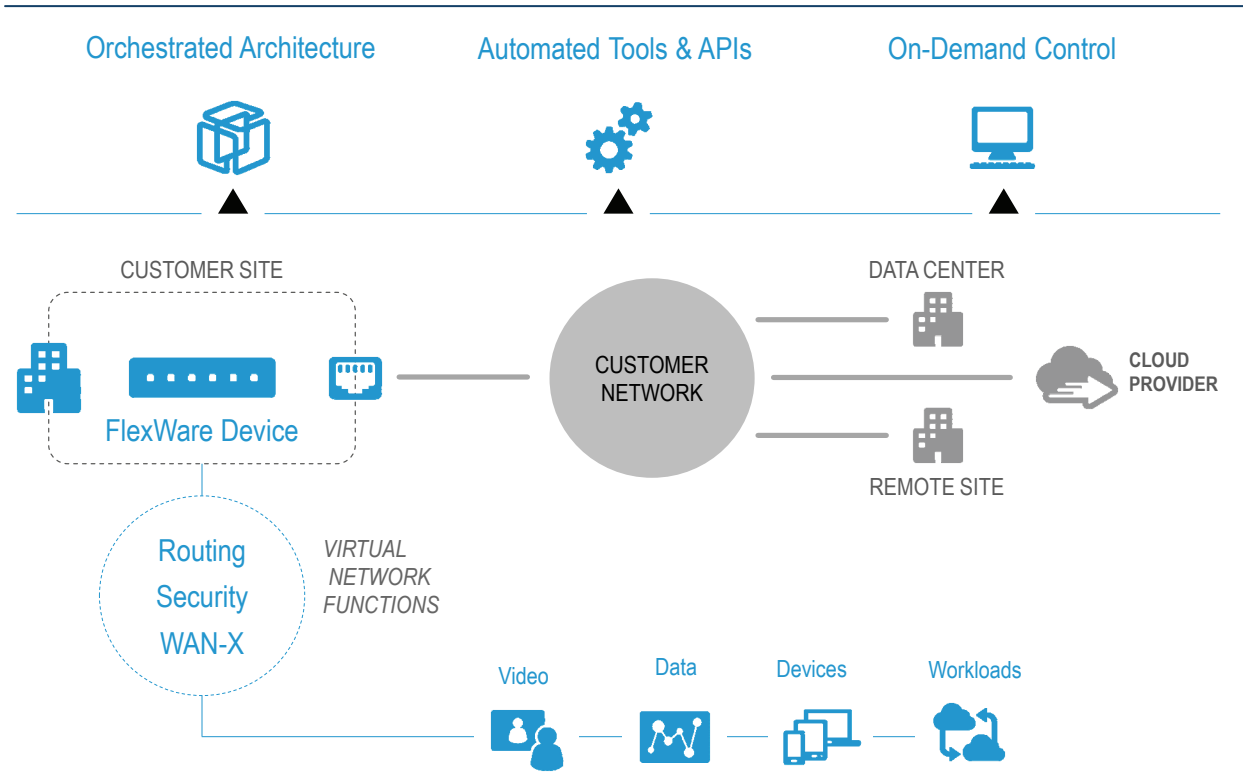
Orchestrated Architecture

Automated Tools & APIs

On-Demand Control

CUSTOMER SITE

FlexWare Device

CUSTOMER NETWORK

DATA CENTER

CLOUD PROVIDER

REMOTE SITE

Routing
Security
WAN-X

VIRTUAL NETWORK FUNCTIONS

Video

Data

Devices

Workloads